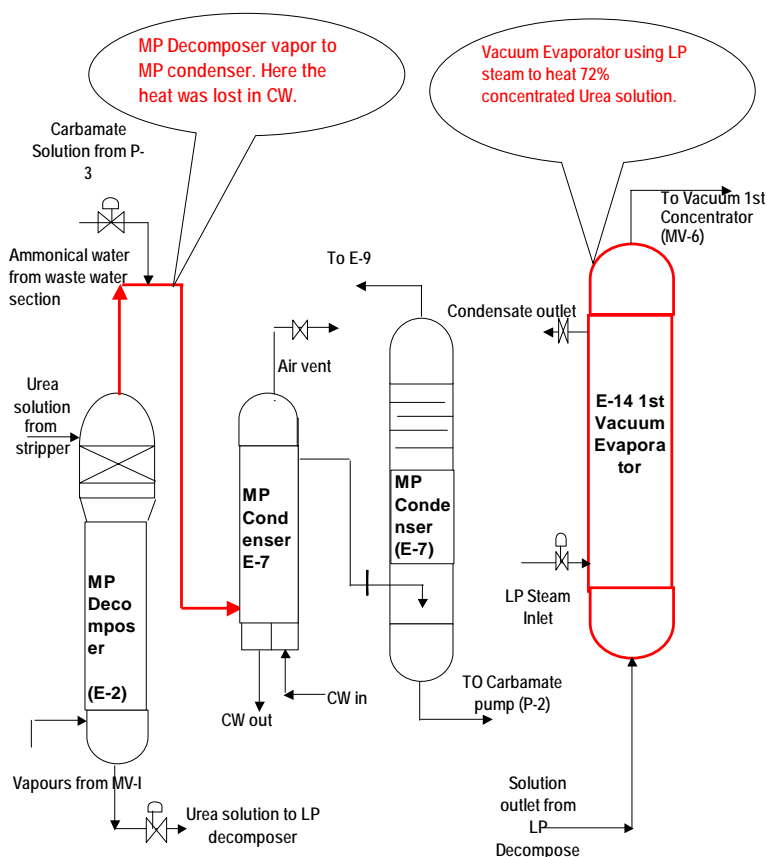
MP Decomposer vapor to MP condenser. Here the heat was lost in CW.

Vacuum Evaporator using LP steam to heat 72% concentrated Urea solution.

Carbamate Solution from P-3

Ammonical water from waste water section

To Vacuum 1st Concentrator (MV-6)

To E-9

Condensate outlet

Air vent

Urea solution from stripper

E-14 1st Vacuum Evaporator

MP Condenser E-7

MP Condenser (E-7)

MP Decomposer (E-2)

LP Steam Inlet

TO Carbamate pump (P-2)

CW in

CW out

Vapours from MV-I

Urea solution to LP decomposer

Solution outlet from LP Decompose